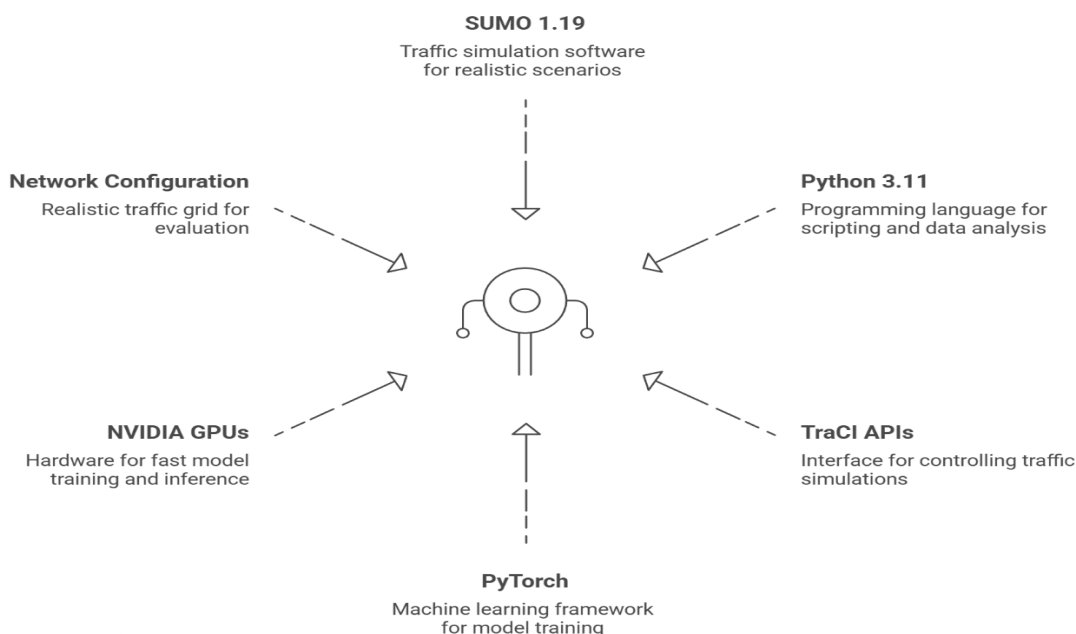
SUMO 1.19

Traffic simulation software for realistic scenarios

Network Configuration

Realistic traffic grid for evaluation

Python 3.11

Programming language for scripting and data analysis

NVIDIA GPUs

Hardware for fast model training and inference

TraCI APIs

Interface for controlling traffic simulations

PyTorch

Machine learning framework for model training